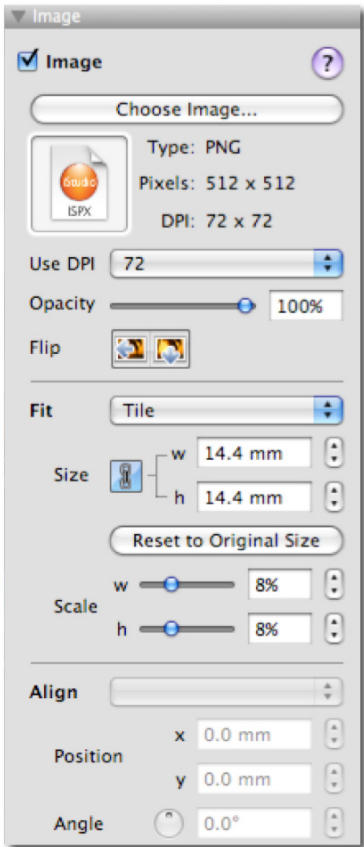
Image

Image

?

Choose Image...

Studio
ISPX

Type: PNG

Pixels: 512 x 512

DPI: 72 x 72

Use DPI 72

Opacity 100%

Flip

Fit Tile

Size w 14.4 mm

h 14.4 mm

Reset to Original Size

Scale w 8%

h 8%

Align

Position x 0.0 mm

y 0.0 mm

Angle 0.0°